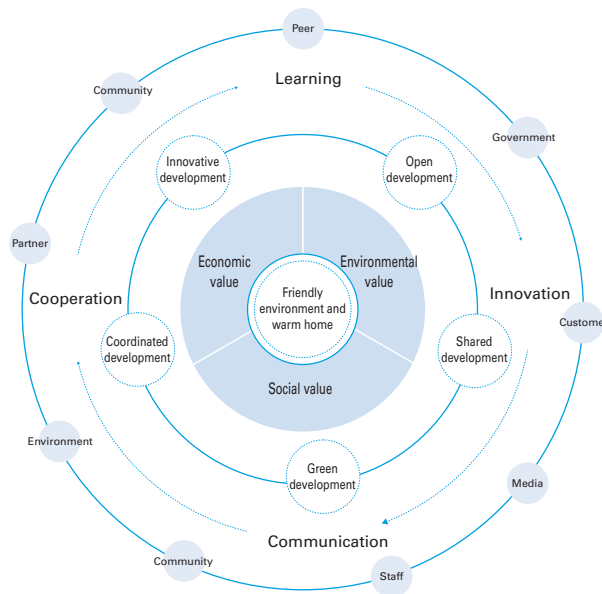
Peer

Community

Learning

Government

Innovative development

Open development

Partner

Economic value

Environmental value

Cooperation

Friendly environment and warm home

Innovation

Custome

Coordinated development

Shared development

Social value

Environment

Green development

Media

Communication

Community

Staff